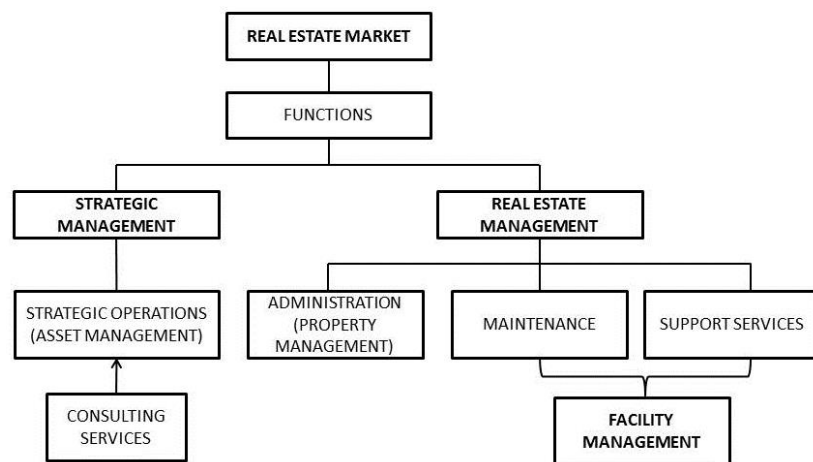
REAL ESTATE MARKET

FUNCTIONS

STRATEGIC MANAGEMENT

REAL ESTATE MANAGEMENT

STRATEGIC OPERATIONS (ASSET MANAGEMENT)

ADMINISTRATION (PROPERTY MANAGEMENT)

MAINTENANCE

SUPPORT SERVICES

CONSULTING SERVICES

FACILITY MANAGEMENT